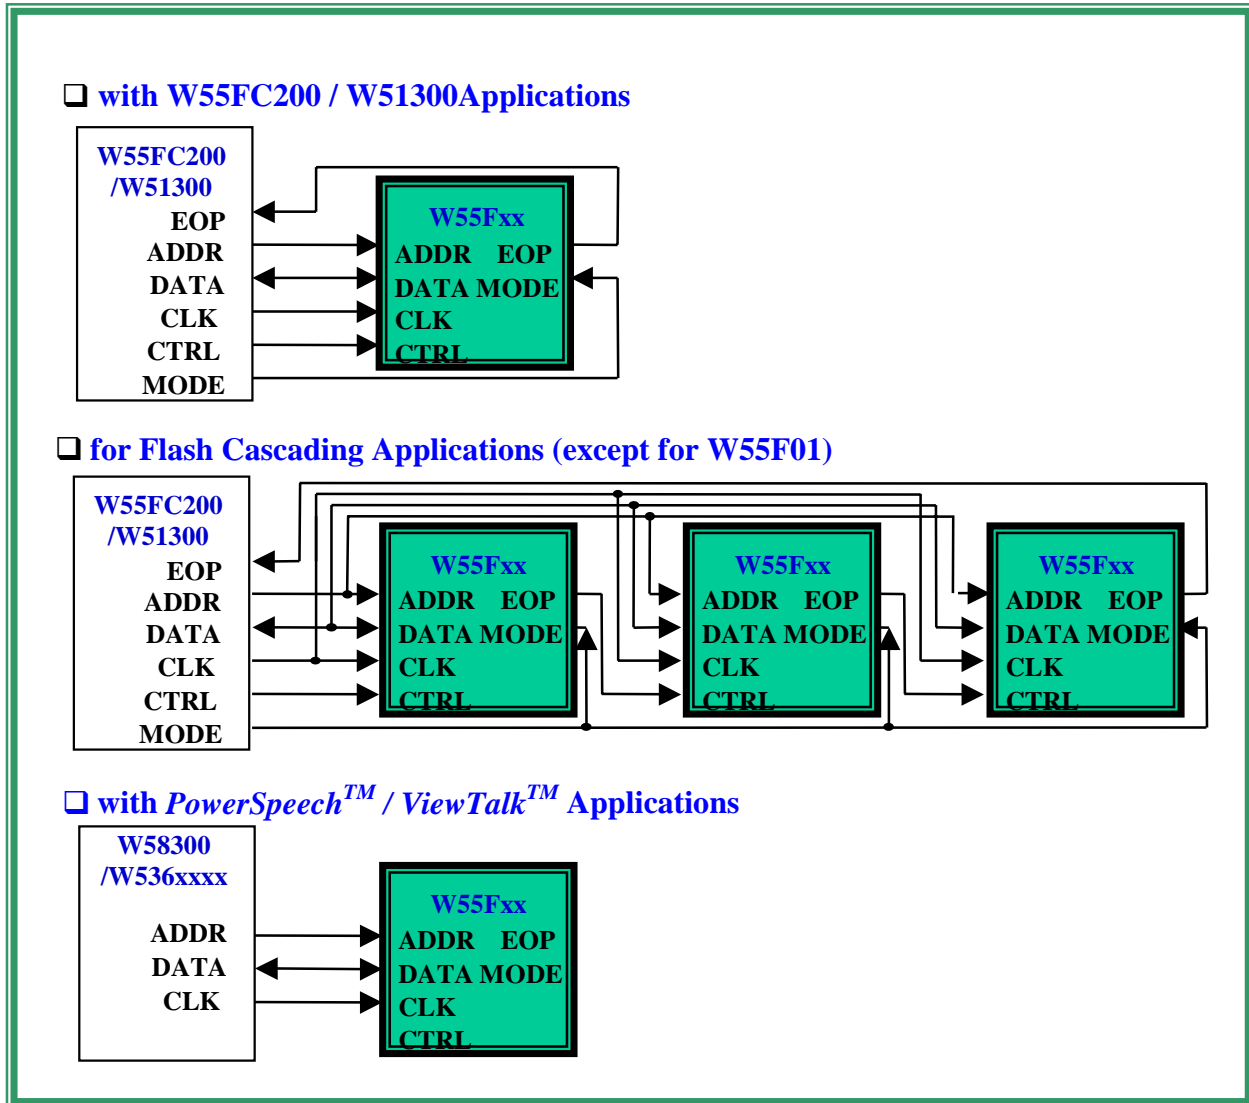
❑ with W55FC200 / W51300Applications

W55FC200 /W51300
EOP
ADDR
DATA
CLK
CTRL
MODE

W55Fxx
ADDR EOP
DATA MODE
CLK
CTRL

❑ for Flash Cascading Applications (except for W55F01)

W55FC200 /W51300
EOP
ADDR
DATA
CLK
CTRL
MODE

W55Fxx
ADDR EOP
DATA MODE
CLK
CTRL

W55Fxx
ADDR EOP
DATA MODE
CLK
CTRL

W55Fxx
ADDR EOP
DATA MODE
CLK
CTRL

❑ with *PowerSpeech*$^{TM}$ / *ViewTalk*$^{TM}$ Applications

W58300 /W536xxxx
ADDR
DATA
CLK

W55Fxx
ADDR EOP
DATA MODE
CLK
CTRL